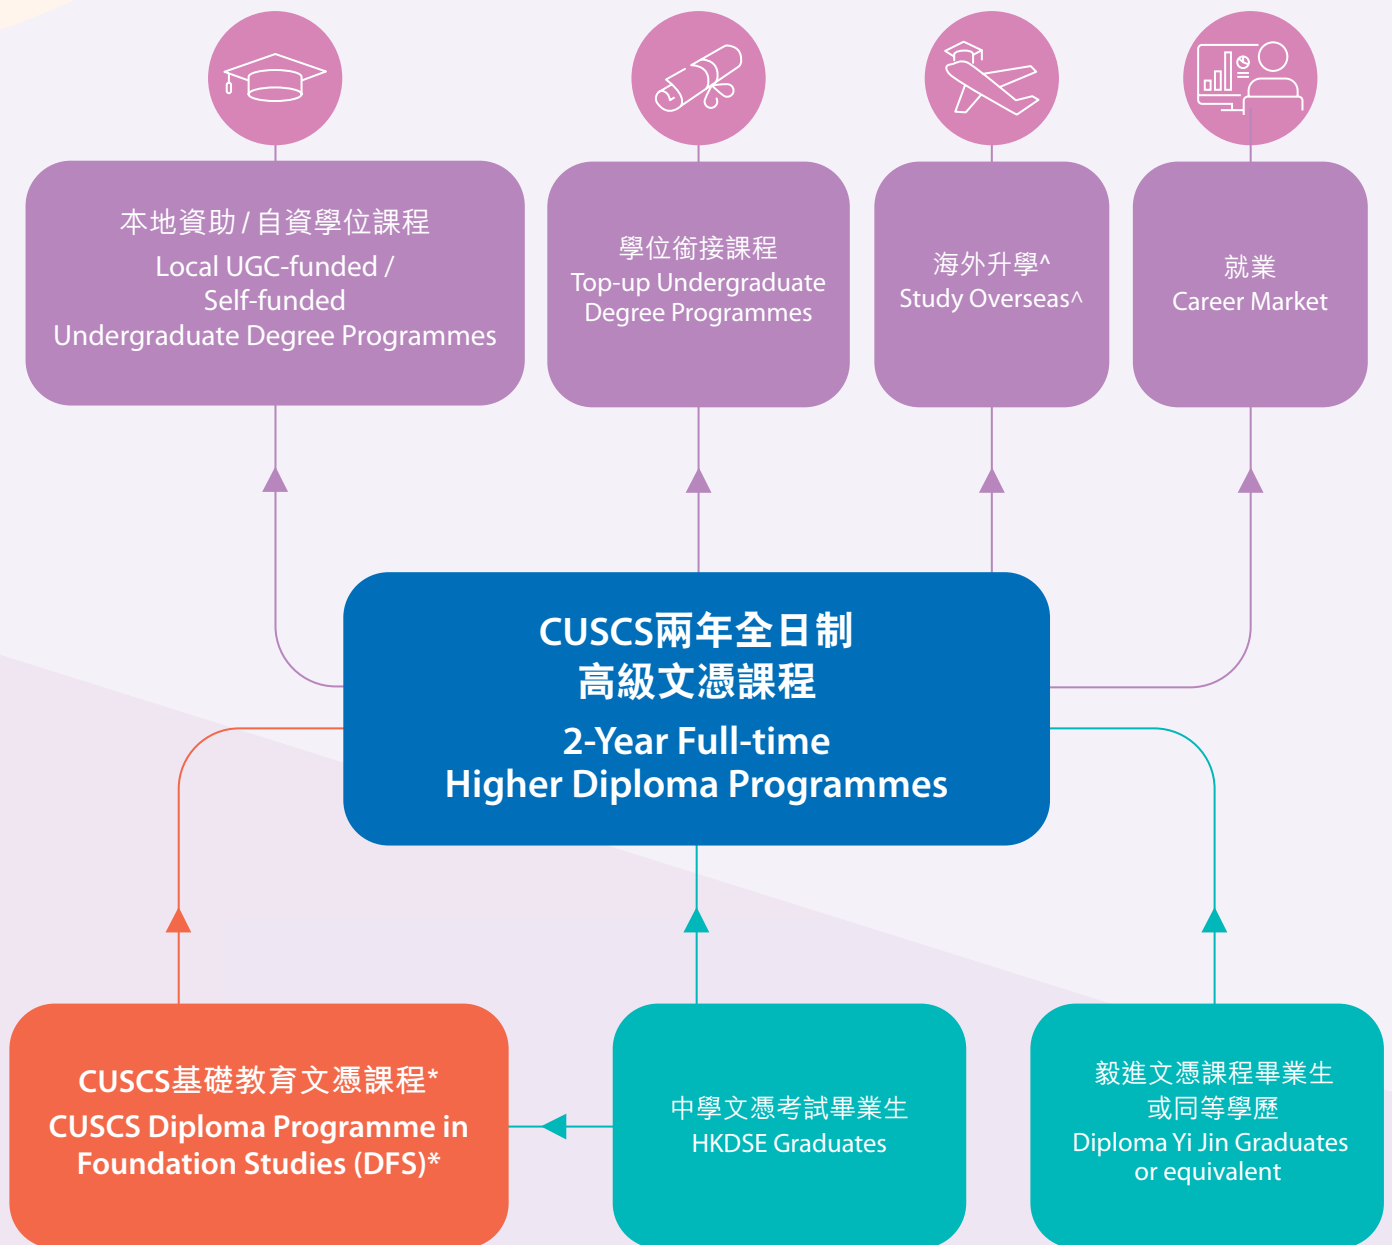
本地資助 / 自資學位課程
Local UGC-funded / Self-funded Undergraduate Degree Programmes

學位銜接課程
Top-up Undergraduate Degree Programmes

海外升學^
Study Overseas^

就業
Career Market

CUSCS兩年全日制
高級文憑課程
2-Year Full-time
Higher Diploma Programmes

CUSCS基礎教育文憑課程*
CUSCS Diploma Programme in Foundation Studies (DFS)*

中學文憑考試畢業生
HKDSE Graduates

毅進文憑課程畢業生
或同等學歷
Diploma Yi Jin Graduates or equivalent